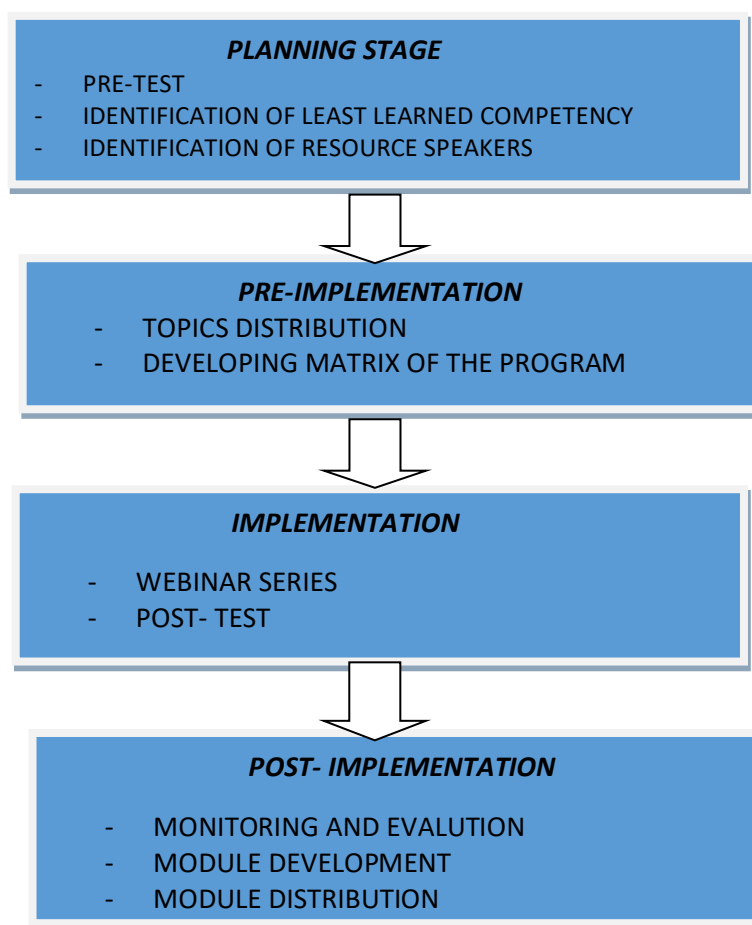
*PLANNING STAGE*

- PRE-TEST
- IDENTIFICATION OF LEAST LEARNED COMPETENCY
- IDENTIFICATION OF RESOURCE SPEAKERS

*PRE-IMPLEMENTATION*

- TOPICS DISTRIBUTION
- DEVELOPING MATRIX OF THE PROGRAM

*IMPLEMENTATION*

- WEBINAR SERIES
- POST- TEST

*POST- IMPLEMENTATION*

- MONITORING AND EVALUTION
- MODULE DEVELOPMENT
- MODULE DISTRIBUTION